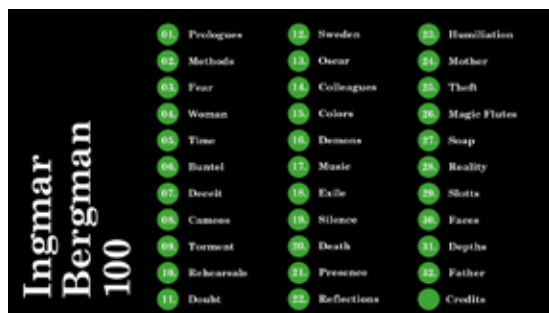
Ingmar Bergman 100

01. Prologues
02. Methods
03. Fear
04. Woman
05. Time
06. Bantel
07. Deceit
08. Cameos
09. Torment
10. Rehearsals
11. Doubt

12. Sweden
13. Oscar
14. Colleagues
15. Colors
16. Demons
17. Music
18. Exile
19. Silence
20. Death
21. Presence
22. Reflections

23. Humiliation
24. Mother
25. Theft
26. Magic Flutes
27. Soap
28. Reality
29. Slotts
30. Faces
31. Depths
32. Father
Credits